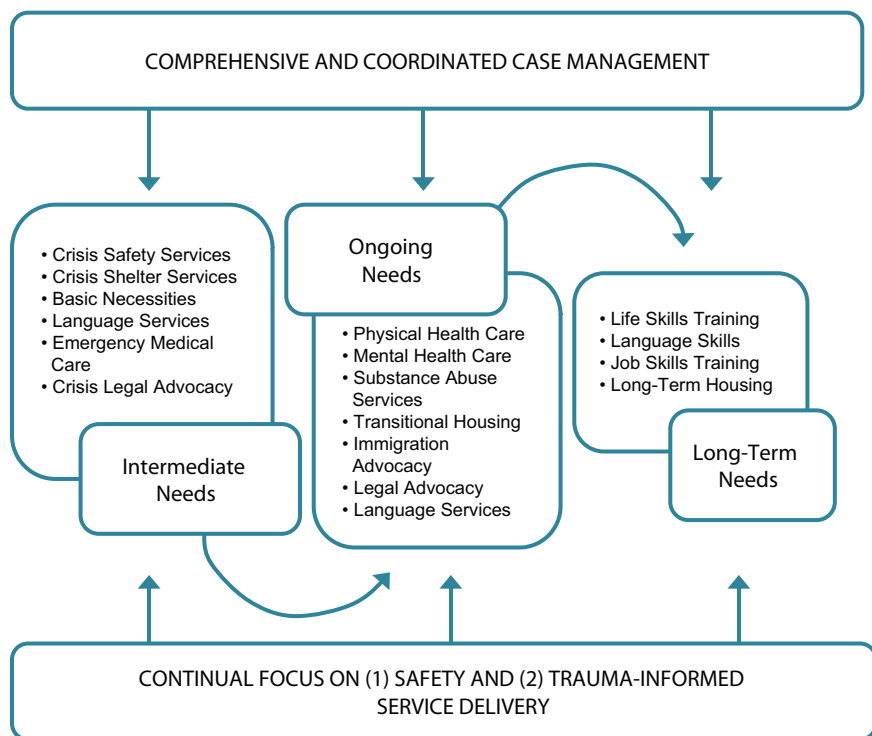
COMPREHENSIVE AND COORDINATED CASE MANAGEMENT

• Crisis Safety Services
• Crisis Shelter Services
• Basic Necessities
• Language Services
• Emergency Medical Care
• Crisis Legal Advocacy

Intermediate Needs

Ongoing Needs

• Physical Health Care
• Mental Health Care
• Substance Abuse Services
• Transitional Housing
• Immigration Advocacy
• Legal Advocacy
• Language Services

• Life Skills Training
• Language Skills
• Job Skills Training
• Long-Term Housing

Long-Term Needs

CONTINUAL FOCUS ON (1) SAFETY AND (2) TRAUMA-INFORMED SERVICE DELIVERY